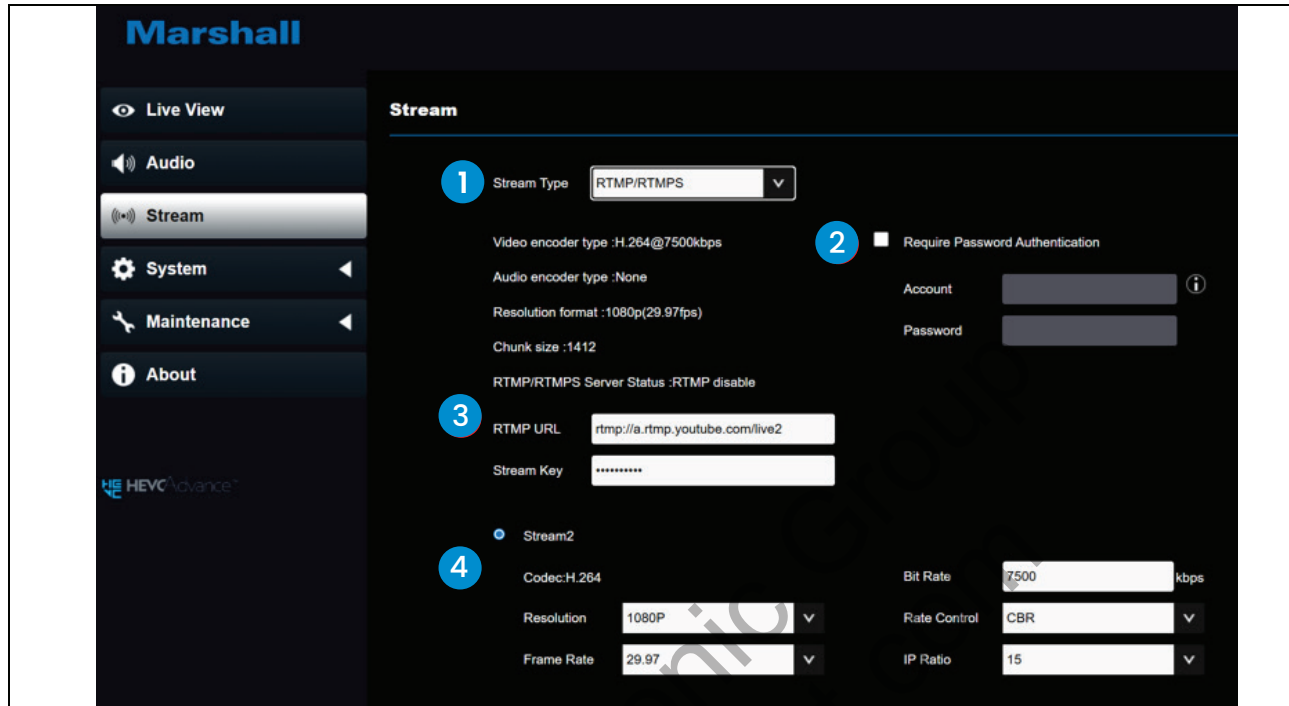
Marshall

Live View
Audio
Stream
System
Maintenance
About

HEVC Advance™

Stream

1 Stream Type RTMP/RTMPS

Video encoder type :H.264@7500kbps
Audio encoder type :None
Resolution format :1080p(29.97fps)
Chunk size :1412
RTMP/RTMPS Server Status :RTMP disable

2 Require Password Authentication
Account
Password

3 RTMP URL rtmp://a.rtmp.youtube.com/live2
Stream Key ••••••••••

4 Stream2
Codec:H.264
Resolution 1080P
Frame Rate 29.97
Bit Rate 7500 kbps
Rate Control CBR
IP Ratio 15